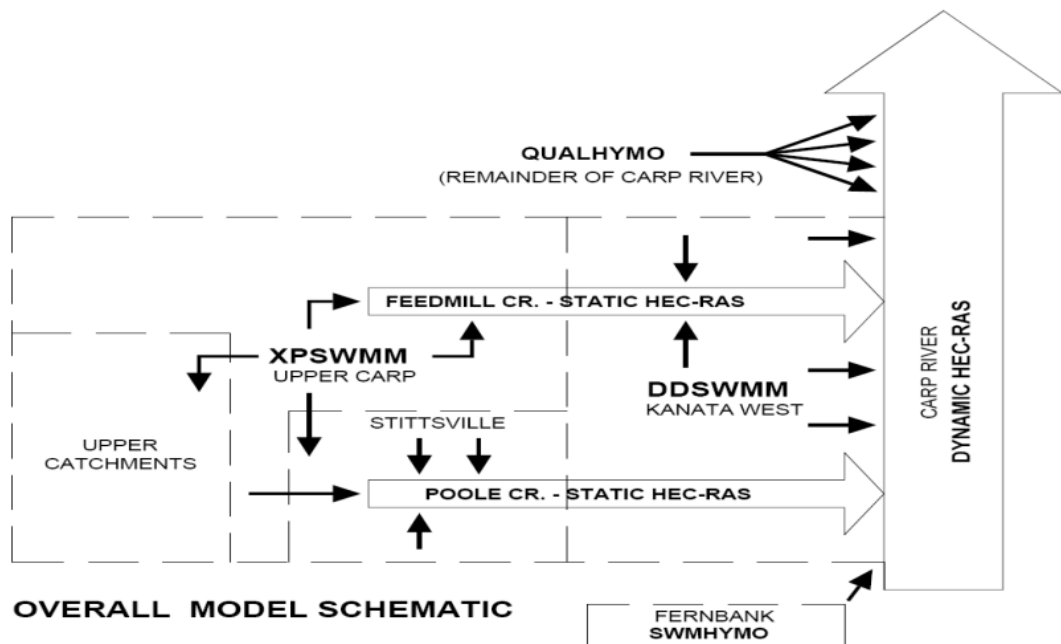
QUALHYMO
(REMAINDER OF CARP RIVER)

FEEDMILL CR. - STATIC HEC-RAS

XPSWMM
UPPER CARP

DDSWMM
KANATA WEST

STITTSVILLE

UPPER CATCHMENTS

POOLE CR. - STATIC HEC-RAS

CARP RIVER
DYNAMIC HEC-RAS

OVERALL MODEL SCHEMATIC

FERNBANK
SWMHYMO